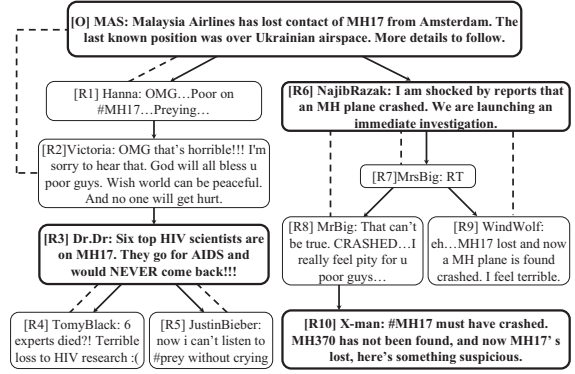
[O] MAS: Malaysia Airlines has lost contact of MH17 from Amsterdam. The last known position was over Ukrainian airspace. More details to follow.

[R1] Hanna: OMG…Poor on #MH17…Preying…

[R2]Victoria: OMG that's horrible!!! I'm sorry to hear that. God will all bless u poor guys. Wish world can be peaceful. And no one will get hurt.

[R3] Dr.Dr: Six top HIV scientists are on MH17. They go for AIDS and would NEVER come back!!!

[R4] TomyBlack: 6 experts died?! Terrible loss to HIV research :(

[R5] JustinBieber: now i can't listen to #prey without crying

[R6] NajibRazak: I am shocked by reports that an MH plane crashed. We are launching an immediate investigation.

[R7]MrsBig: RT

[R8] MrBig: That can't be true. CRASHED…I really feel pity for u poor guys…

[R9] WindWolf: eh…MH17 lost and now a MH plane is found crashed. I feel terrible.

[R10] X-man: #MH17 must have crashed. MH370 has not been found, and now MH17' s lost, here's something suspicious.